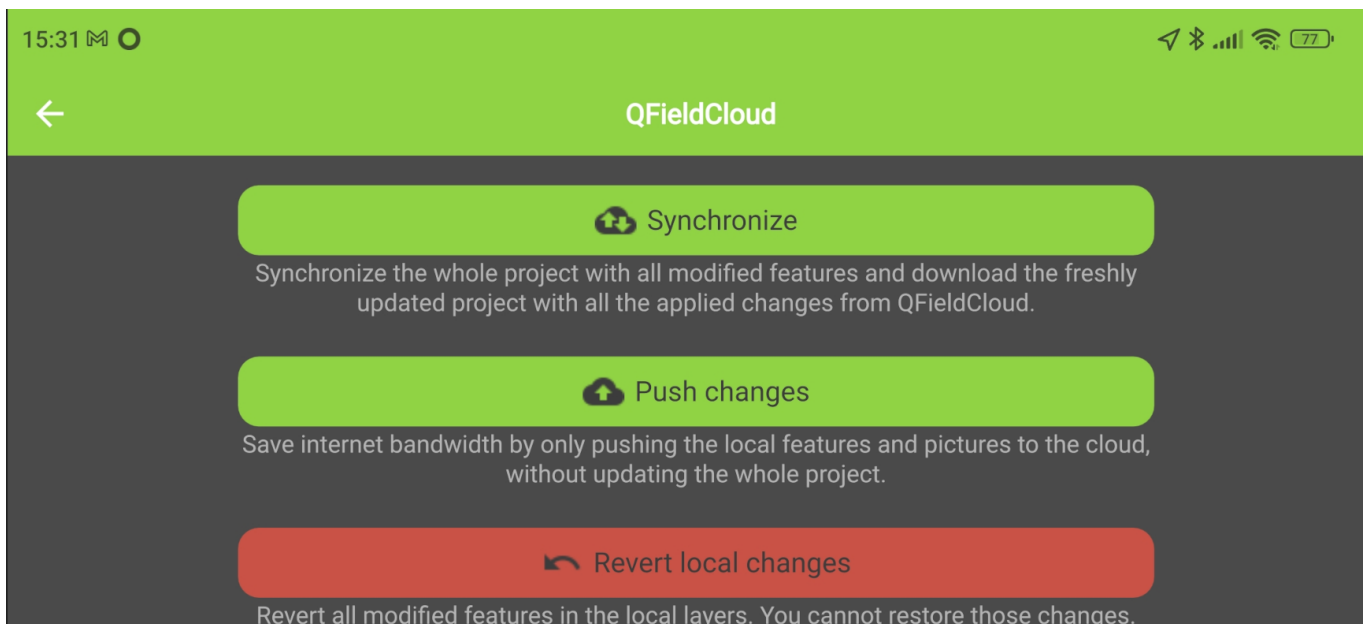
15:31

77

QFieldCloud

Synchronize

Synchronize the whole project with all modified features and download the freshly updated project with all the applied changes from QFieldCloud.

Push changes

Save internet bandwidth by only pushing the local features and pictures to the cloud, without updating the whole project.

Revert local changes

Revert all modified features in the local layers. You cannot restore those changes.